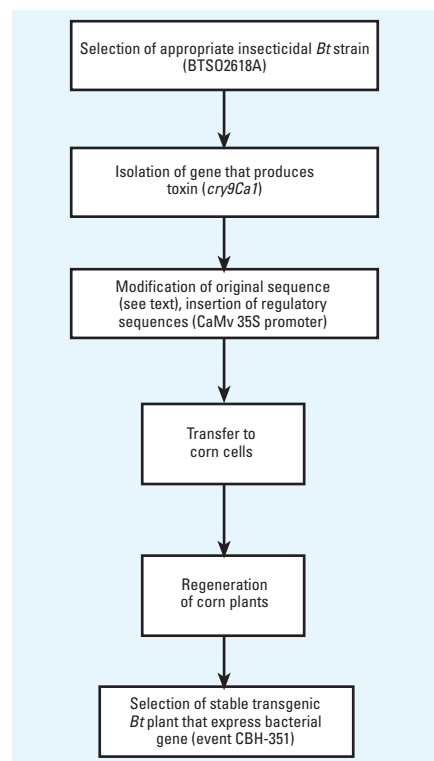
Selection of appropriate insecticidal *Bt* strain (BTSO2618A)

Isolation of gene that produces toxin (*cry9Ca1*)

Modification of original sequence (see text), insertion of regulatory sequences (CaMv 35S promoter)

Transfer to corn cells

Regeneration of corn plants

Selection of stable transgenic *Bt* plant that express bacterial gene (event CBH-351)